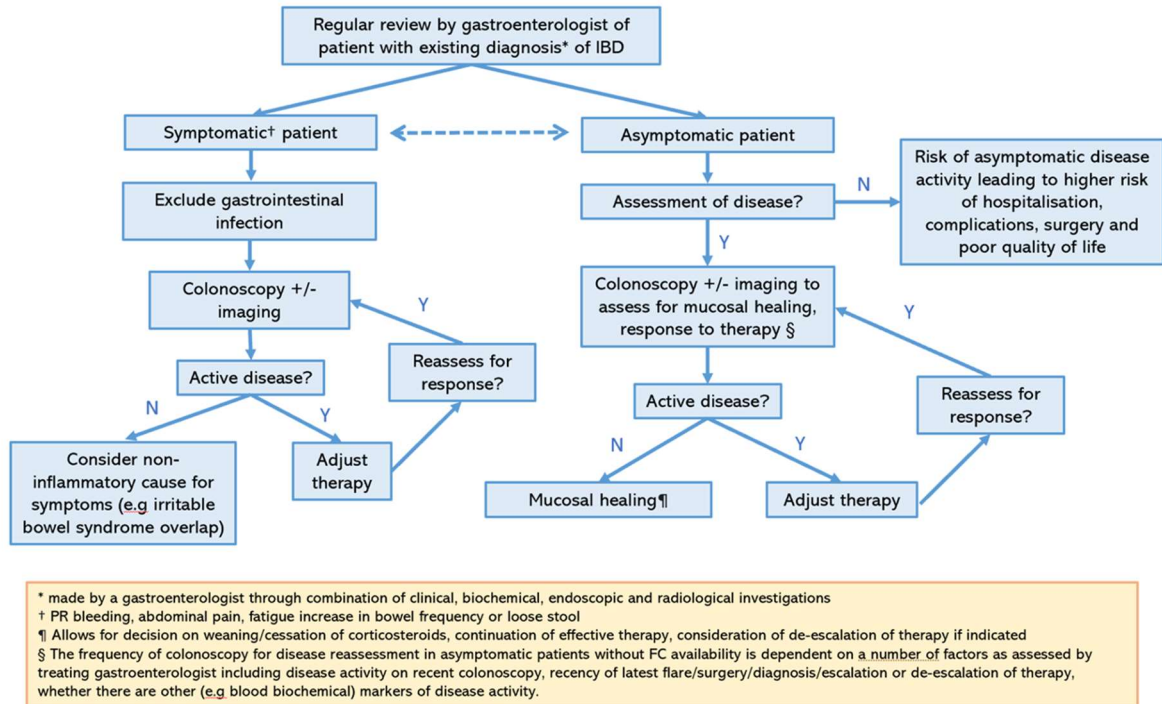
Regular review by gastroenterologist of patient with existing diagnosis* of IBD

Symptomatic† patient

Asymptomatic patient

Exclude gastrointestinal infection

Assessment of disease?

N

Risk of asymptomatic disease activity leading to higher risk of hospitalisation, complications, surgery and poor quality of life

Y

Colonoscopy +/- imaging

Y

Colonoscopy +/- imaging to assess for mucosal healing, response to therapy §

Y

Active disease?

Reassess for response?

Reassess for response?

N

Y

Active disease?

Consider non-inflammatory cause for symptoms (e.g irritable bowel syndrome overlap)

Adjust therapy

N

Y

Mucosal healing¶

Adjust therapy

* made by a gastroenterologist through combination of clinical, biochemical, endoscopic and radiological investigations
† PR bleeding, abdominal pain, fatigue increase in bowel frequency or loose stool
¶ Allows for decision on weaning/cessation of corticosteroids, continuation of effective therapy, consideration of de-escalation of therapy if indicated
§ The frequency of colonoscopy for disease reassessment in asymptomatic patients without FC availability is dependent on a number of factors as assessed by treating gastroenterologist including disease activity on recent colonoscopy, recency of latest flare/surgery/diagnosis/escalation or de-escalation of therapy, whether there are other (e.g blood biochemical) markers of disease activity.